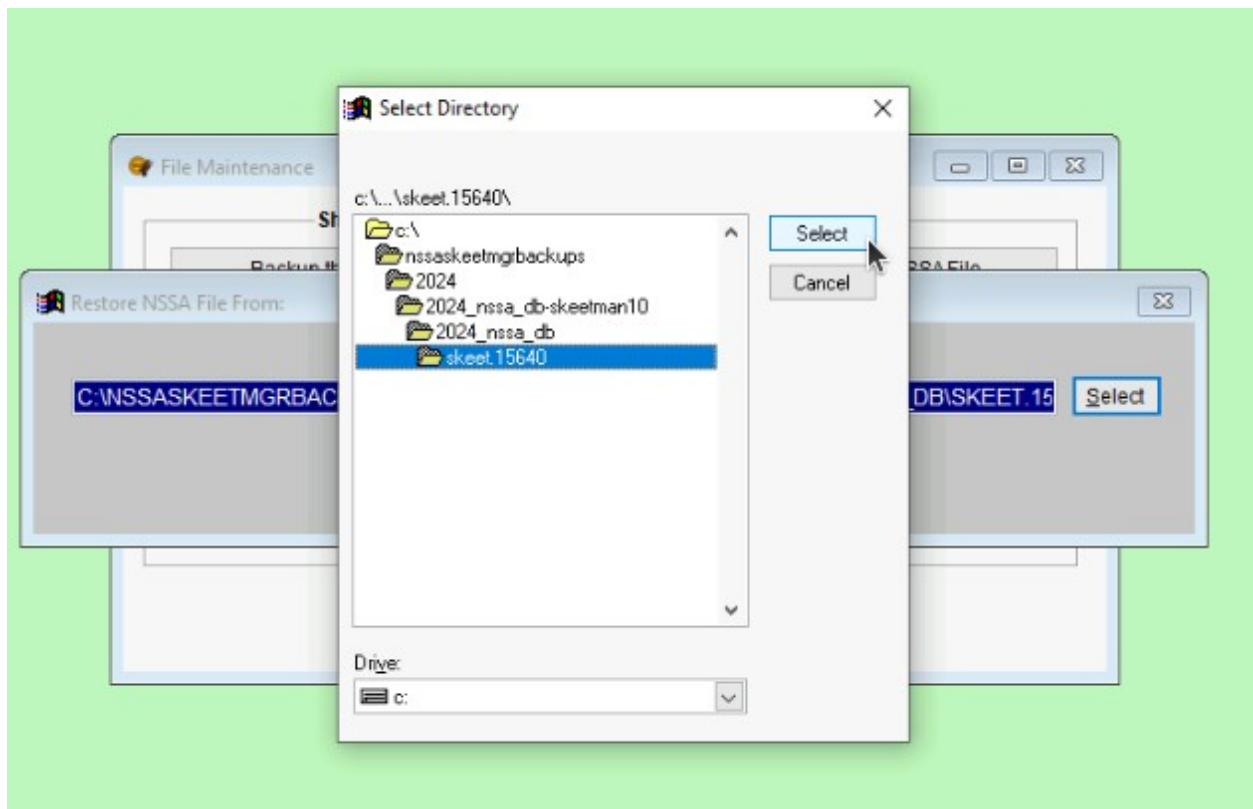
Select Directory

c:\...\skeet.15640\

c:\
nssaskeetmgrbackups
2024
2024_nssa_db-skeetman10
2024_nssa_db
skeet.15640

Select

Cancel

Drive:

c:

File Maintenance

Sh

Backup th

SSA File

Restore NSSA File From:

C:\NSSASKEETMGRBAC

DB\SKEET.15

Select